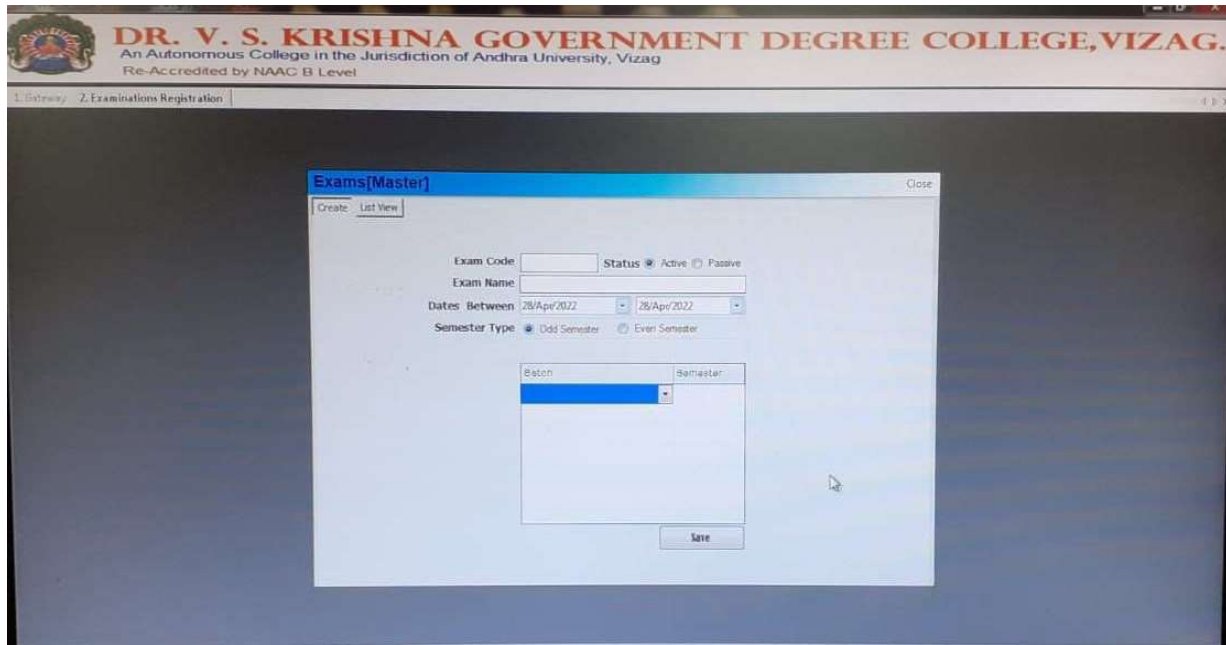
DR. V. S. KRISHNA GOVERNMENT DEGREE COLLEGE,VIZAG.
An Autonomous College in the Jurisdiction of Andhra University, Vizag
Re-Accredited by NAAC B Level

1. Gateway 2. Examinations Registration

Exams[Master]
Close

Create List View

Exam Code
Status Active Passive
Exam Name
Dates Between 28/Apr/2022 28/Apr/2022
Semester Type Odd Semester Even Semester

| Batch | Semester |
|---|---|
| | |

Save